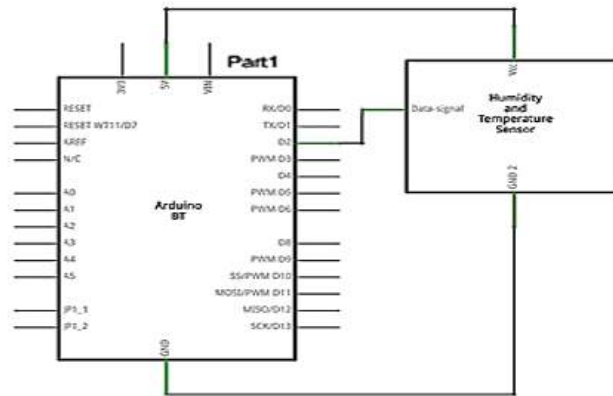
Part1

3V3
5V
VIN

RESET
RESET WT11/D7
AREF
N/C

A0
A1
A2
A3
A4
A5

JP1_1
JP1_2

Arduino
BT

RX/D0
TX/D1
D2
PWM D3
D4
PWM D5
PWM D6

D8
PWM D9
SS/PWM D10
MOSI/PWM D11
MISO/D12
SCK/D13

GND

Vcc
Data-signal
Humidity
and
Temperature
Sensor
GND 2